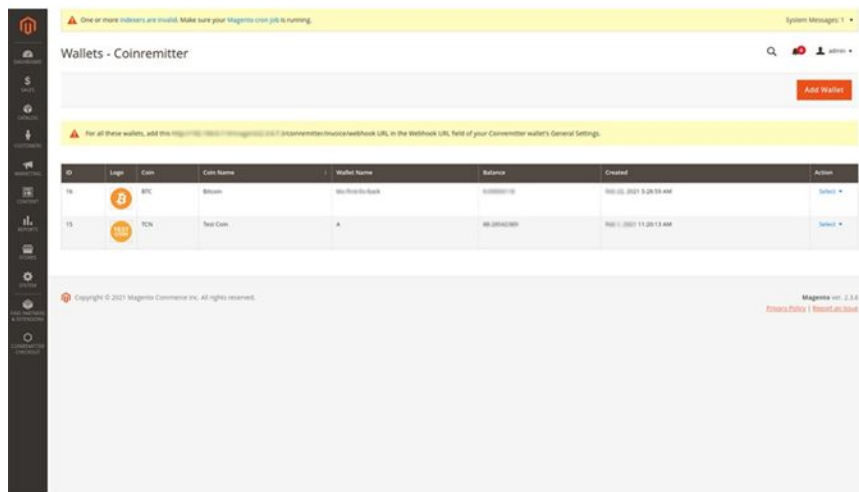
DASHBOARD
SALES
CATALOG
CUSTOMERS
MARKETING
CONTENT
REPORTS
STORES
SYSTEM
FIND PARTNERS & EXTENSIONS
COINREMITTER CHECKOUT

One or more indexers are invalid. Make sure your Magento cron job is running.

System Messages: 1

Wallets - Coinremitter

admin

Add Wallet

For all these wallets, add this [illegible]/coinremitter/invoice/webhook URL in the Webhook URL field of your Coinremitter wallet's General Settings.

| ID | Logo | Coin | Coin Name | Wallet Name | Balance | Created | Action |
|---|---|---|---|---|---|---|---|
| 16 | | BTC | Bitcoin | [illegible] | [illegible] | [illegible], 2021 5:28:59 AM | Select |
| 15 | | TCN | Test Coin | A | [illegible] | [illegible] 11:20:13 AM | Select |

Copyright © 2021 Magento Commerce Inc. All rights reserved.

Magento ver. 2.3.6
Privacy Policy | Report an Issue